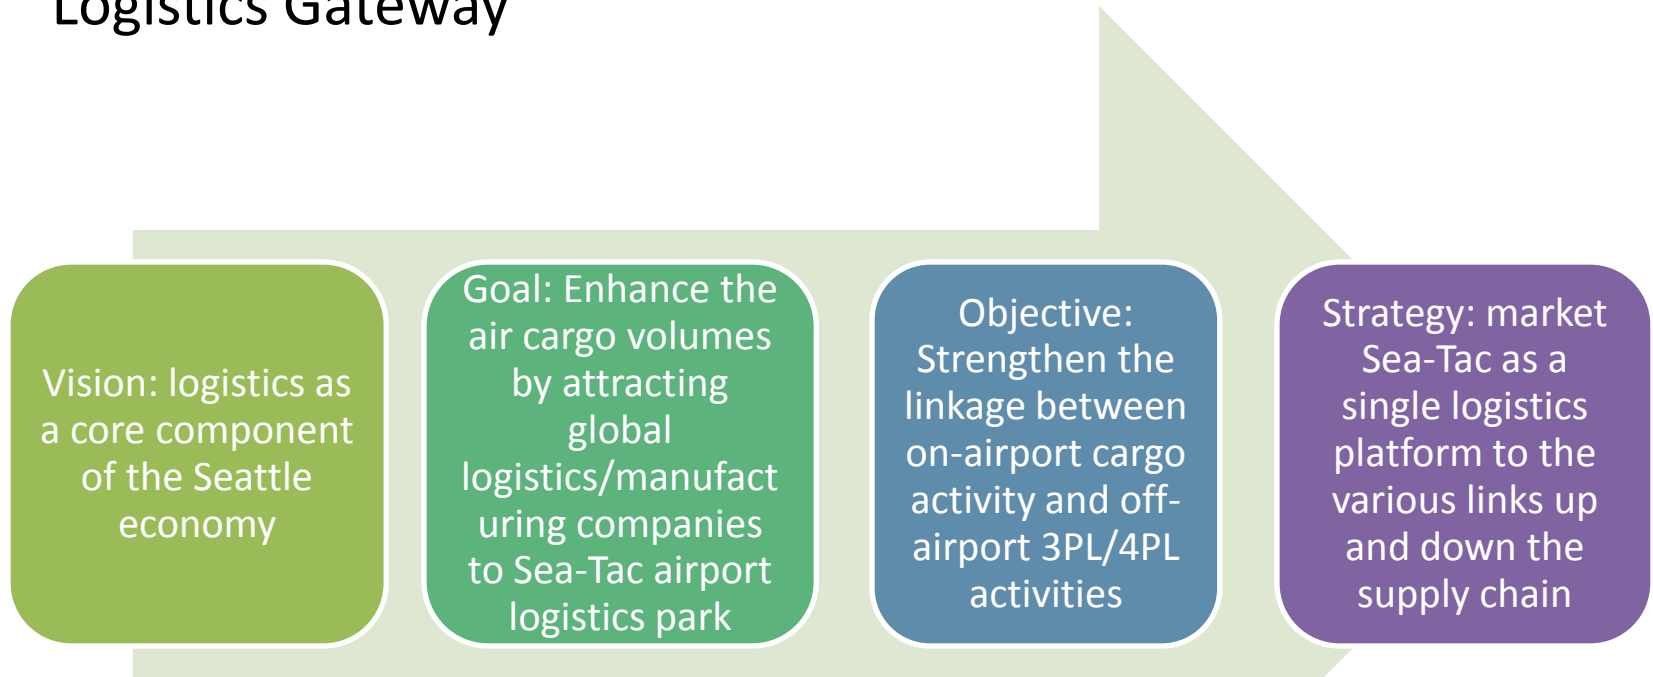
Logistics Gateway

Vision: logistics as a core component of the Seattle economy

Goal: Enhance the air cargo volumes by attracting global logistics/manufacturing companies to Sea-Tac airport logistics park

Objective: Strengthen the linkage between on-airport cargo activity and off-airport 3PL/4PL activities

Strategy: market Sea-Tac as a single logistics platform to the various links up and down the supply chain